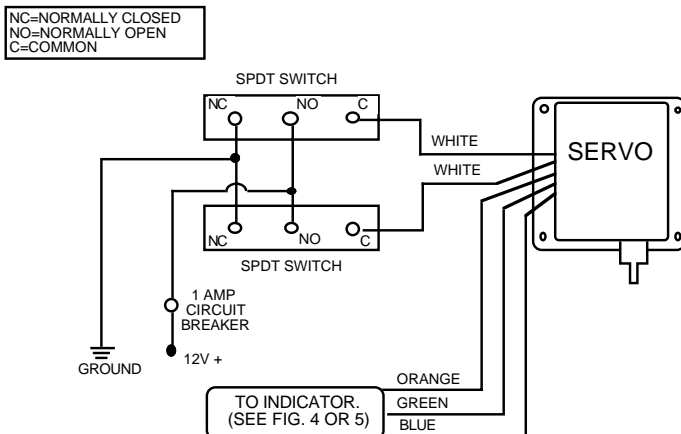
NC=NORMALLY CLOSED
NO=NORMALLY OPEN
C=COMMON

SPDT SWITCH

NC NO C

WHITE

WHITE

SERVO

NC NO C

SPDT SWITCH

1 AMP CIRCUIT BREAKER

GROUND

12V +

TO INDICATOR. (SEE FIG. 4 OR 5)

ORANGE

GREEN

BLUE